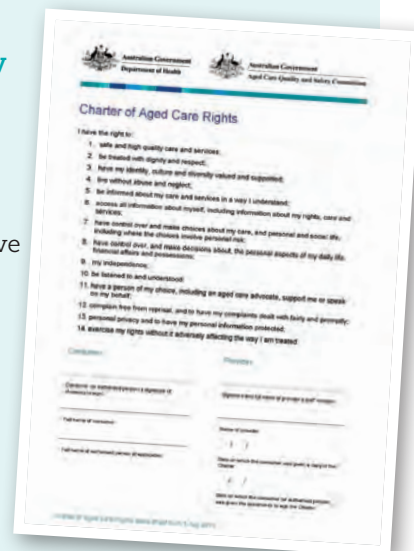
Australian Government
Department of Health

Australian Government
Aged Care Quality and Safety Commission

Charter of Aged Care Rights

I have the right to:

1. safe and high quality care and services;
2. be treated with dignity and respect;
3. have my identity, culture and diversity valued and supported;
4. live without abuse and neglect;
5. be informed about my care and services in a way I understand;
6. access all information about myself, including information about my rights, care and services;
7. have control over and make choices about my care, and personal and social life, including where the choices involve personal risk;
8. have control over, and make decisions about, the personal aspects of my daily life, financial affairs and possessions;
9. my independence;
10. be listened to and understood;
11. have a person of my choice, including an aged care advocate, support me or speak on my behalf;
12. complain free from reprisal, and to have my complaints dealt with fairly and promptly;
13. personal privacy and to have my personal information protected;
14. exercise my rights without it adversely affecting the way I am treated.

Consumer

Provider

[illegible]

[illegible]

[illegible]

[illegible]

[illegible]

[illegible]

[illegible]

/ /

/ /

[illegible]

ve